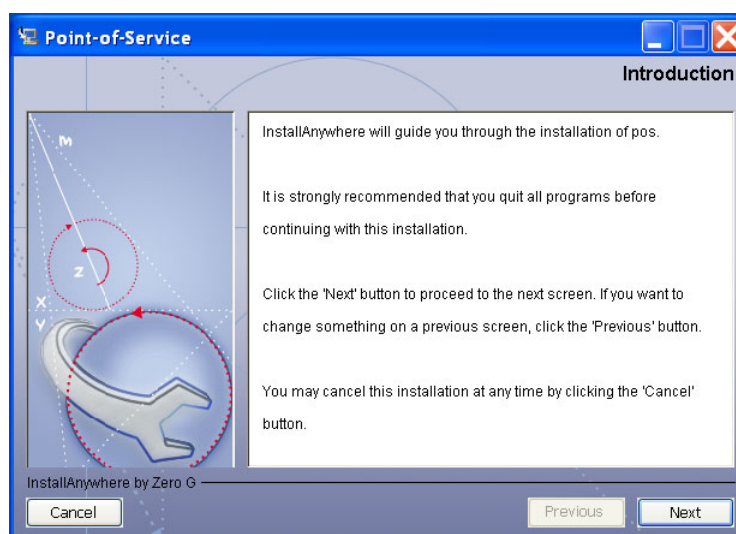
Point-of-Service

Introduction

M

Z

X

Y

InstallAnywhere will guide you through the installation of pos.

It is strongly recommended that you quit all programs before continuing with this installation.

Click the 'Next' button to proceed to the next screen. If you want to change something on a previous screen, click the 'Previous' button.

You may cancel this installation at any time by clicking the 'Cancel' button.

InstallAnywhere by Zero G

Cancel

Previous

Next